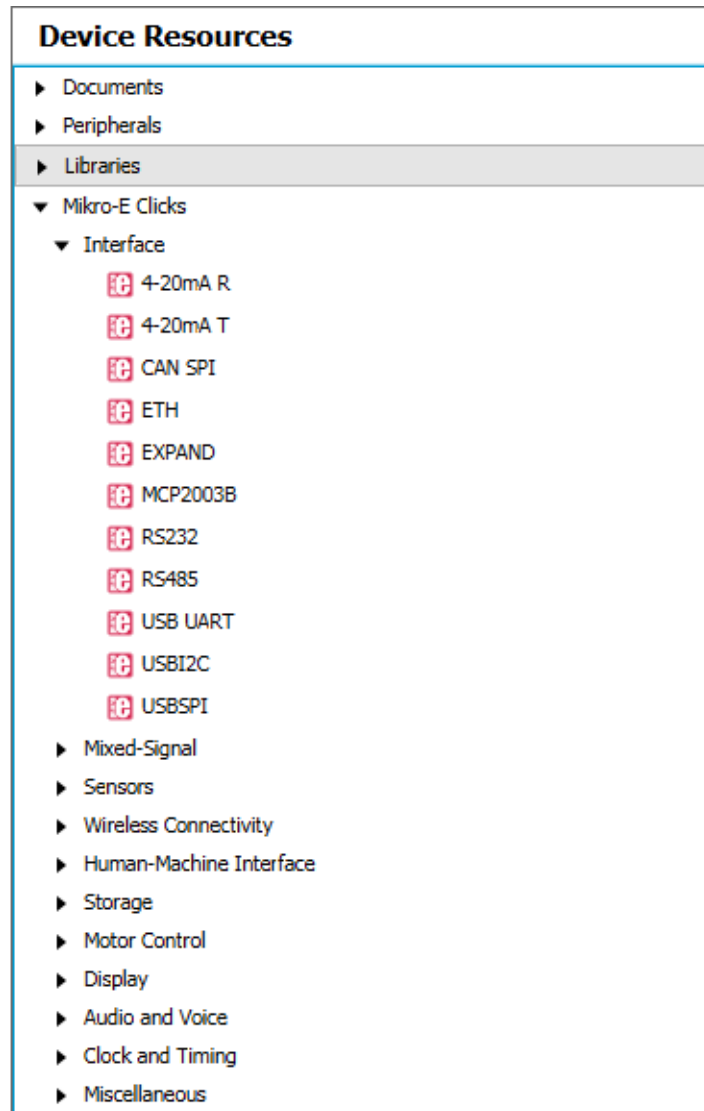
Device Resources

Documents
Peripherals
Libraries
Mikro-E Clicks
Interface
4-20mA R
4-20mA T
CAN SPI
ETH
EXPAND
MCP2003B
RS232
RS485
USB UART
USBI2C
USBSPI
Mixed-Signal
Sensors
Wireless Connectivity
Human-Machine Interface
Storage
Motor Control
Display
Audio and Voice
Clock and Timing
Miscellaneous